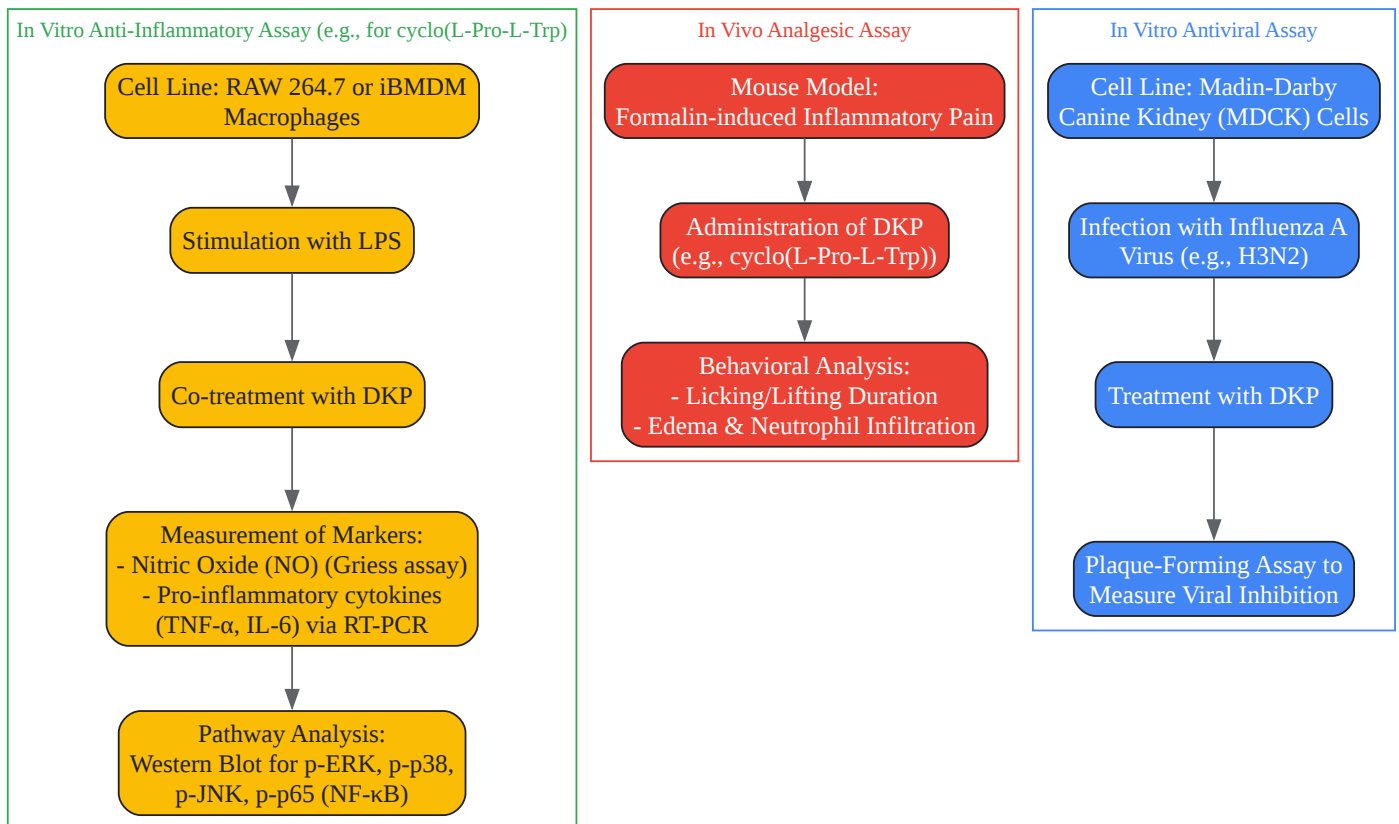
In Vitro Anti-Inflammatory Assay (e.g., for cyclo(L-Pro-L-Trp)

Cell Line: RAW 264.7 or iBMDM Macrophages

Stimulation with LPS

Co-treatment with DKP

Measurement of Markers:
- Nitric Oxide (NO) (Griess assay)
- Pro-inflammatory cytokines (TNF-α, IL-6) via RT-PCR

Pathway Analysis:
Western Blot for p-ERK, p-p38, p-JNK, p-p65 (NF-κB)

In Vivo Analgesic Assay

Mouse Model:
Formalin-induced Inflammatory Pain

Administration of DKP (e.g., cyclo(L-Pro-L-Trp))

Behavioral Analysis:
- Licking/Lifting Duration
- Edema & Neutrophil Infiltration

In Vitro Antiviral Assay

Cell Line: Madin-Darby Canine Kidney (MDCK) Cells

Infection with Influenza A Virus (e.g., H3N2)

Treatment with DKP

Plaque-Forming Assay to Measure Viral Inhibition